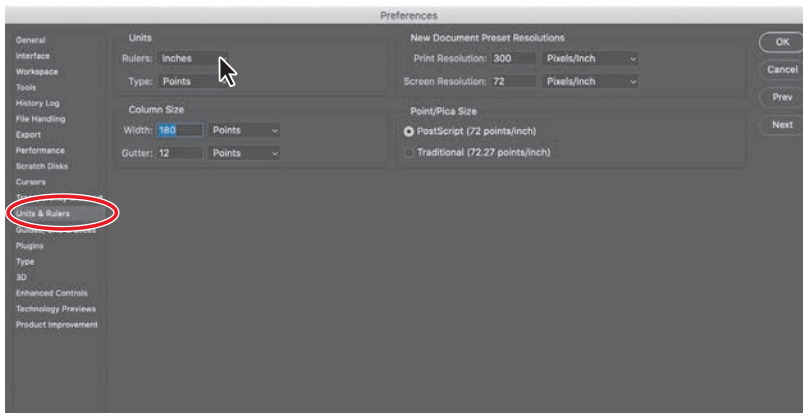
Preferences

General
Interface
Workspace
Tools
History Log
File Handling
Export
Performance
Scratch Disks
Cursors
Tr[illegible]
Units & Rulers
Guides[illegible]
Plugins
Type
3D
Enhanced Controls
Technology Previews
Product Improvement

Units
Rulers: Inches
Type: Points

Column Size
Width: 180 Points
Gutter: 12 Points

New Document Preset Resolutions
Print Resolution: 300 Pixels/Inch
Screen Resolution: 72 Pixels/Inch

Point/Pica Size
PostScript (72 points/inch)
Traditional (72.27 points/inch)

OK
Cancel
Prev
Next